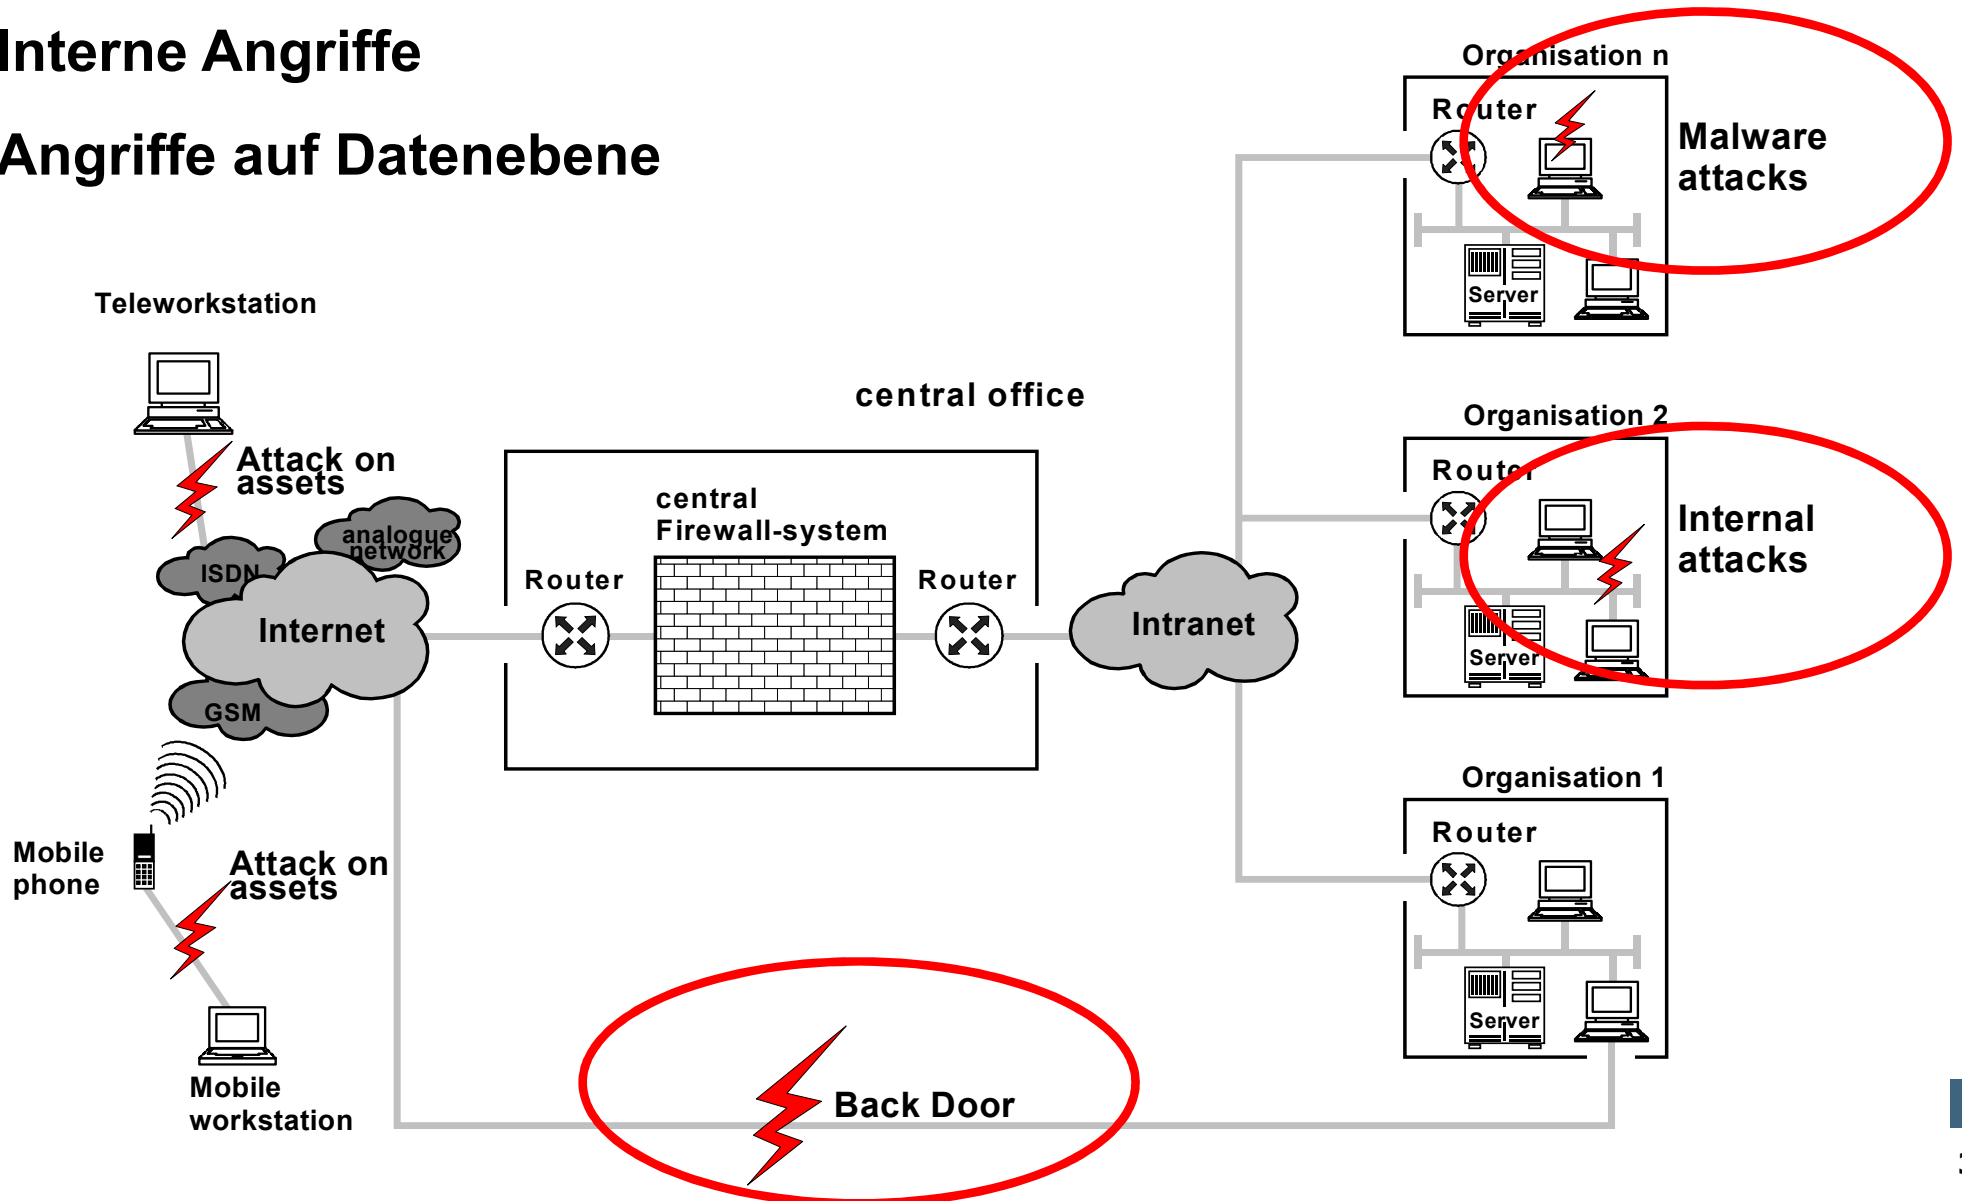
Interne Angriffe

Angriffe auf Datenebene

Teleworkstation

Attack on assets

analogue network

ISDN

Internet

GSM

Mobile phone

Attack on assets

Mobile workstation

central office

central Firewall-system

Router

Router

Intranet

Back Door

Organisation n

Router

Server

Malware attacks

Organisation 2

Router

Server

Internal attacks

Organisation 1

Router

Server